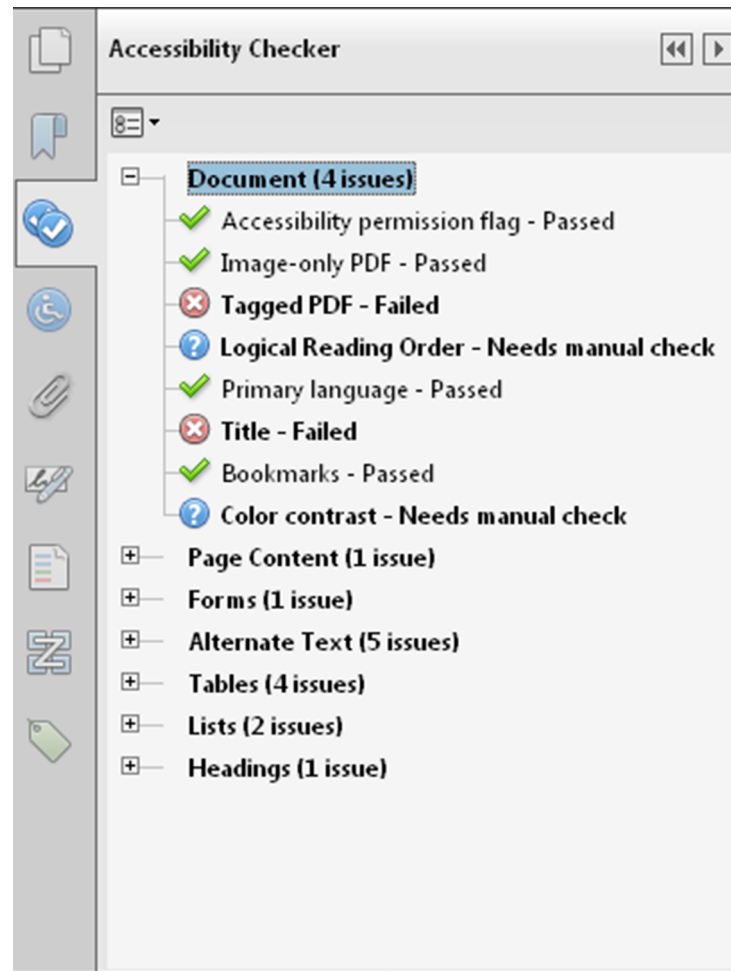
Accessibility Checker

Document (4 issues)
Accessibility permission flag - Passed
Image-only PDF - Passed
Tagged PDF - Failed
Logical Reading Order - Needs manual check
Primary language - Passed
Title - Failed
Bookmarks - Passed
Color contrast - Needs manual check
Page Content (1 issue)
Forms (1 issue)
Alternate Text (5 issues)
Tables (4 issues)
Lists (2 issues)
Headings (1 issue)